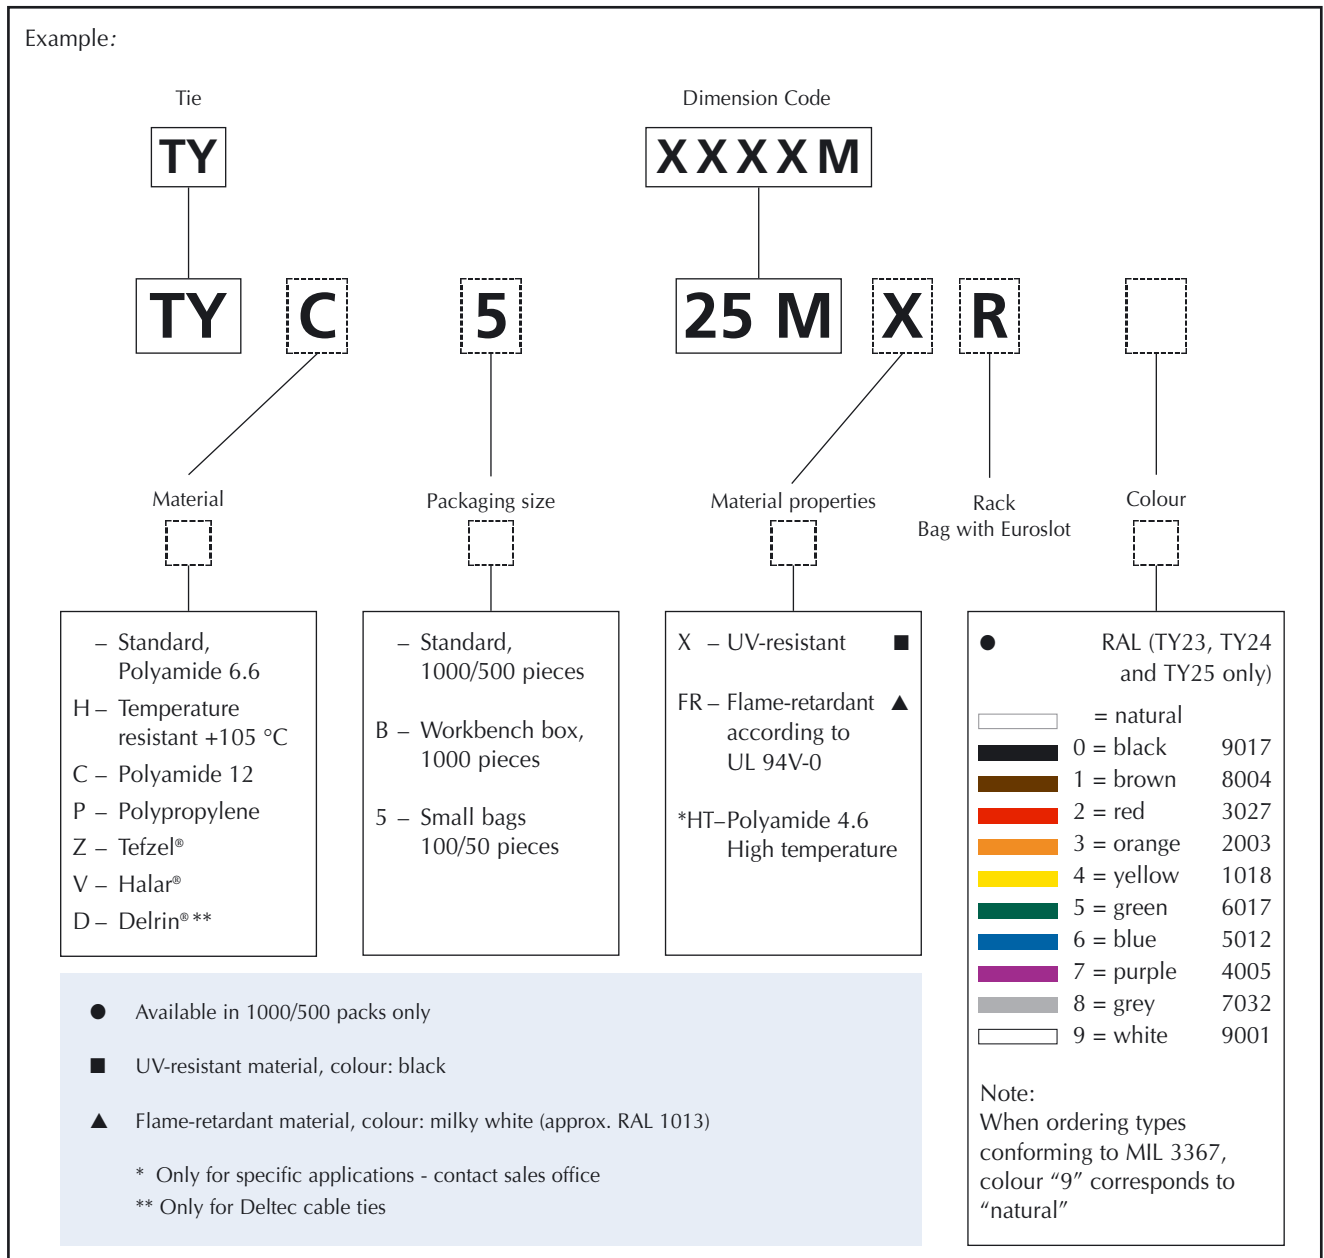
Example:

Tie

TY

Dimension Code

XXXXM

TY C 5 25 M X R

Material

– Standard, Polyamide 6.6
H – Temperature resistant +105 °C
C – Polyamide 12
P – Polypropylene
Z – Tefzel®
V – Halar®
D – Delrin® **

Packaging size

– Standard, 1000/500 pieces
B – Workbench box, 1000 pieces
5 – Small bags 100/50 pieces

Material properties

X – UV-resistant ■
FR – Flame-retardant according to UL 94V-0 ▲
*HT – Polyamide 4.6 High temperature

Rack
Bag with Euroslot

Colour

● RAL (TY23, TY24 and TY25 only)

| | | |
|---|---|---|
| | = natural | |
| | 0 = black | 9017 |
| | 1 = brown | 8004 |
| | 2 = red | 3027 |
| | 3 = orange | 2003 |
| | 4 = yellow | 1018 |
| | 5 = green | 6017 |
| | 6 = blue | 5012 |
| | 7 = purple | 4005 |
| | 8 = grey | 7032 |
| | 9 = white | 9001 |

Note:
When ordering types conforming to MIL 3367, colour “9” corresponds to “natural”

● Available in 1000/500 packs only

■ UV-resistant material, colour: black

▲ Flame-retardant material, colour: milky white (approx. RAL 1013)

* Only for specific applications - contact sales office
** Only for Deltec cable ties